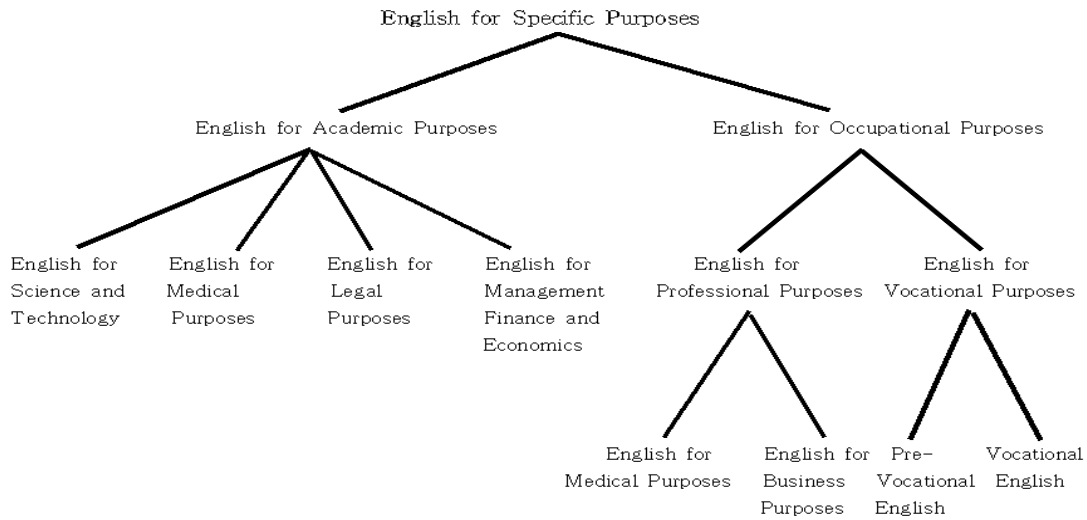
English for Specific Purposes

English for Academic Purposes

English for Occupational Purposes

English for Science and Technology

English for Medical Purposes

English for Legal Purposes

English for Management Finance and Economics

English for Professional Purposes

English for Vocational Purposes

English for Medical Purposes

English for Business Purposes

Pre-Vocational English

Vocational English